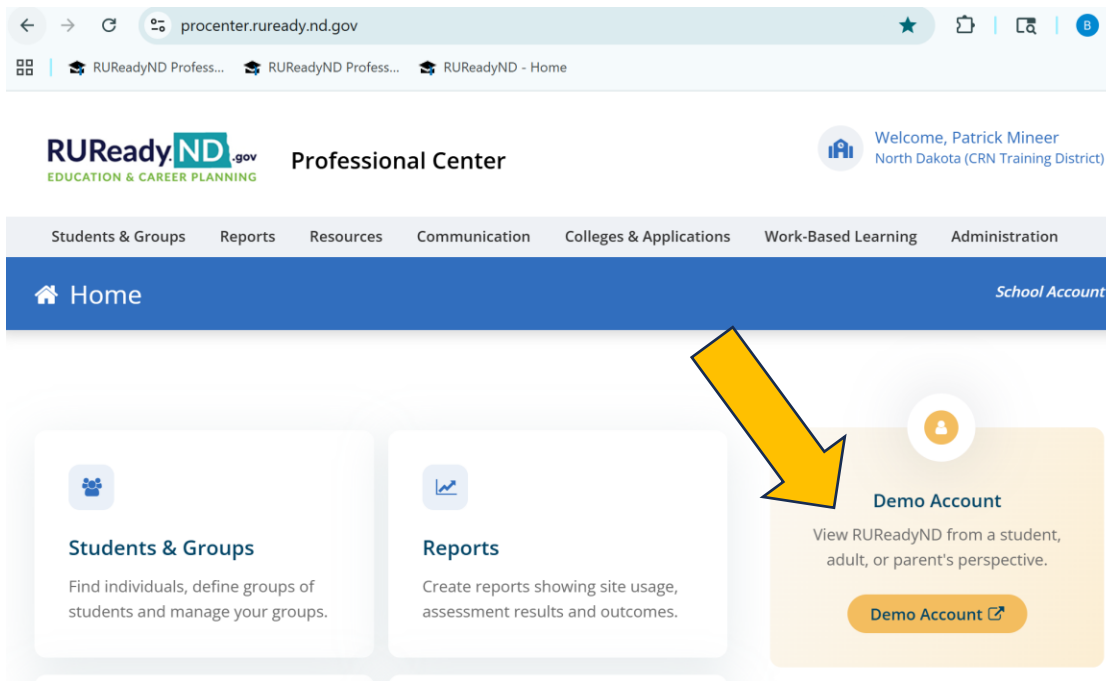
procenter.ruready.nd.gov

RUReadyND Profess... RUReadyND Profess... RUReadyND - Home

RUReady.ND.gov
EDUCATION & CAREER PLANNING

Professional Center

Welcome, Patrick Mineer
North Dakota (CRN Training District)

Students & Groups Reports Resources Communication Colleges & Applications Work-Based Learning Administration

Home

School Account

Students & Groups
Find individuals, define groups of students and manage your groups.

Reports
Create reports showing site usage, assessment results and outcomes.

Demo Account
View RUReadyND from a student, adult, or parent's perspective.

Demo Account